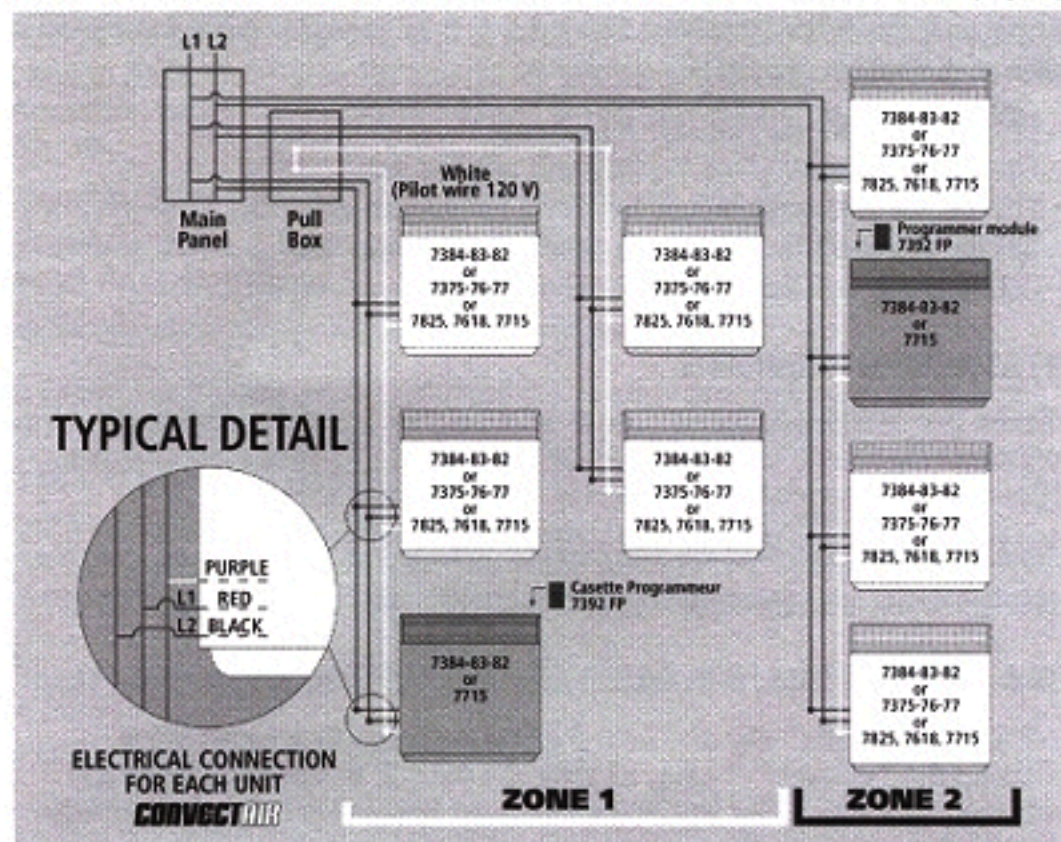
L1 L2

Main Panel

Pull Box

White (Pilot wire 120 V)

7384-83-82 or 7375-76-77 or 7825, 7618, 7715

7384-83-82 or 7375-76-77 or 7825, 7618, 7715

7384-83-82 or 7375-76-77 or 7825, 7618, 7715

Programmer module 7392 FP

7384-83-82 or 7715

TYPICAL DETAIL

7384-83-82 or 7375-76-77 or 7825, 7618, 7715

7384-83-82 or 7375-76-77 or 7825, 7618, 7715

7384-83-82 or 7375-76-77 or 7825, 7618, 7715

PURPLE

L1 RED

L2 BLACK

Casette Programmeur 7392 FP

7384-83-82 or 7715

7384-83-82 or 7375-76-77 or 7825, 7618, 7715

ELECTRICAL CONNECTION FOR EACH UNIT

CONVECTAIR

ZONE 1

ZONE 2